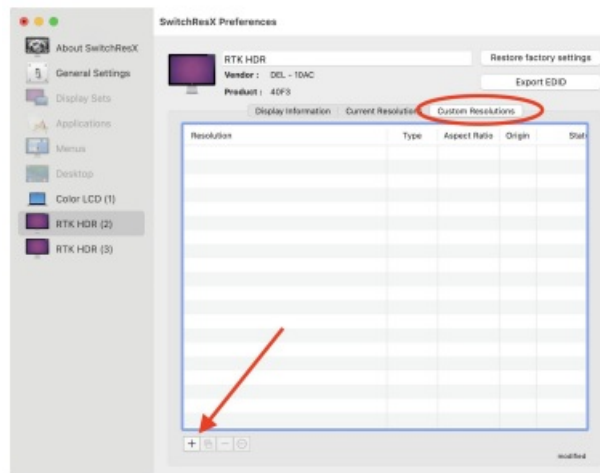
SwitchResX Preferences

About SwitchResX
General Settings
Display Sets
Applications
Menus
Desktop
Color LCD (1)
RTK HDR (2)
RTK HDR (3)

RTK HDR
Vendor : DEL - 10AC
Product : 40F3

Restore factory settings
Export EDID

Display Information | Current Resolution | Custom Resolutions

| Resolution | Type | Aspect Ratio | Origin | Stat |
|---|---|---|---|---|

+ − 

modified